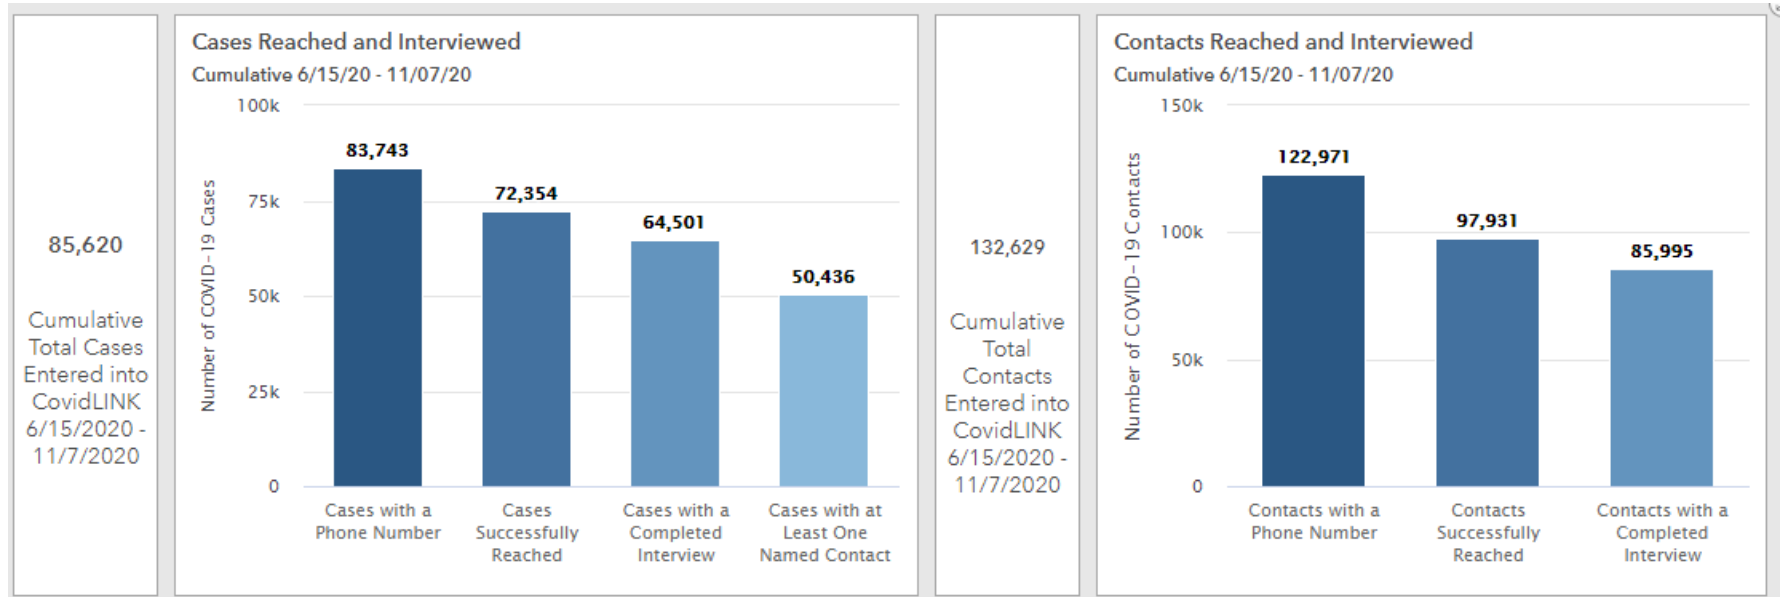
85,620

Cumulative Total Cases Entered into CovidLINK 6/15/2020 - 11/7/2020

Cases Reached and Interviewed

Cumulative 6/15/20 - 11/07/20

100k
75k
50k
25k
0

Number of COVID-19 Cases

83,743
72,354
64,501
50,436

Cases with a Phone Number
Cases Successfully Reached
Cases with a Completed Interview
Cases with at Least One Named Contact

132,629

Cumulative Total Contacts Entered into CovidLINK 6/15/2020 - 11/7/2020

Contacts Reached and Interviewed

Cumulative 6/15/20 - 11/07/20

150k
100k
50k
0

Number of COVID-19 Contacts

122,971
97,931
85,995

Contacts with a Phone Number
Contacts Successfully Reached
Contacts with a Completed Interview